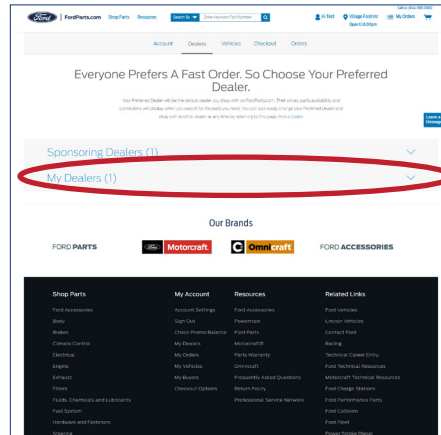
Ford | FordParts.com Shop Parts Resources Search By Enter Keyword/Part Number

Hi Bert Village Ford Inc Open til 6:00pm My Orders

Account Dealers Vehicles Checkout Orders

Everyone Prefers A Fast Order. So Choose Your Preferred Dealer.

Your Preferred Dealer will be the default dealer you shop with on FordParts.com. Their prices, parts availability and promotions will display when you search for the parts you need. You can also easily change your Preferred Dealer and shop with another dealer at any time by returning to this page. Find a Dealer

Sponsoring Dealers (1)

My Dealers (1)

Our Brands

FORD PARTS Motorcraft Omnicraft FORD ACCESSORIES

Shop Parts
Ford Accessories
Body
Brakes
Climate Control
Electrical
Engine
Exhaust
Filters
Fluids, Chemicals and Lubricants
Fuel System
Hardware and Fasteners
Steering

My Account
Account Settings
Sign Out
Check Promo Balance
My Dealers
My Orders
My Vehicles
My Buyers
Checkout Options

Resources
Ford Parts
Powertrain
Ford Parts
Motorcraft
Parts Warranty
Omnicraft
Frequently Asked Questions
Return Policy
Professional Service Network

Related Links
Ford Vehicles
Lincoln Vehicles
Contact Ford
Racing
Technical Career Entry
Ford Technical Resources
Motorcraft Technical Resources
Ford Charge Stations
Ford Performance Parts
Ford Collision
Ford Fleet
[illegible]